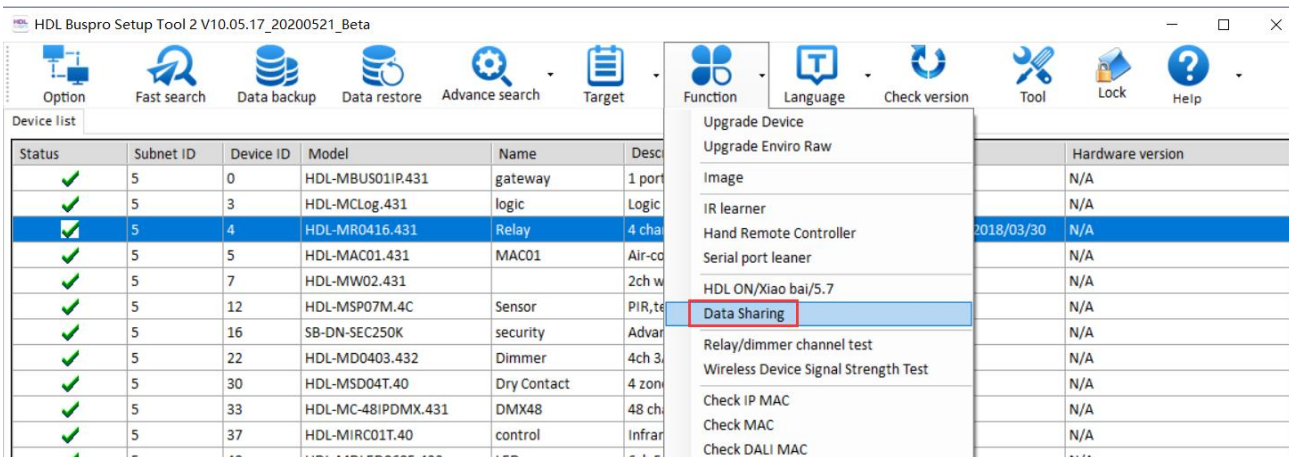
HDL Buspro Setup Tool 2 V10.05.17_20200521_Beta

Option Fast search Data backup Data restore Advance search Target Function Language Check version Tool Lock Help

Device list

| Status | Subnet ID | Device ID | Model | Name | Desc | | Hardware version |
|---|---|---|---|---|---|---|---|
| | 5 | 0 | HDL-MBUS01IP.431 | gateway | 1 port | | N/A |
| | 5 | 3 | HDL-MCLog.431 | logic | Logic | | N/A |
| | 5 | 4 | HDL-MR0416.431 | Relay | 4 cha | 2018/03/30 | N/A |
| | 5 | 5 | HDL-MAC01.431 | MAC01 | Air-co | | N/A |
| | 5 | 7 | HDL-MW02.431 | | 2ch w | | N/A |
| | 5 | 12 | HDL-MSP07M.4C | Sensor | PIR,te | | N/A |
| | 5 | 16 | SB-DN-SEC250K | security | Advar | | N/A |
| | 5 | 22 | HDL-MD0403.432 | Dimmer | 4ch 3 | | N/A |
| | 5 | 30 | HDL-MSD04T.40 | Dry Contact | 4 zon | | N/A |
| | 5 | 33 | HDL-MC-48IPDMX.431 | DMX48 | 48 ch | | N/A |
| | 5 | 37 | HDL-MIRC01T.40 | control | Infrar | | N/A |

Upgrade Device
Upgrade Enviro Raw
Image
IR learner
Hand Remote Controller
Serial port leaner
HDL ON/Xiao bai/5.7
Data Sharing
Relay/dimmer channel test
Wireless Device Signal Strength Test
Check IP MAC
Check MAC
Check DALI MAC